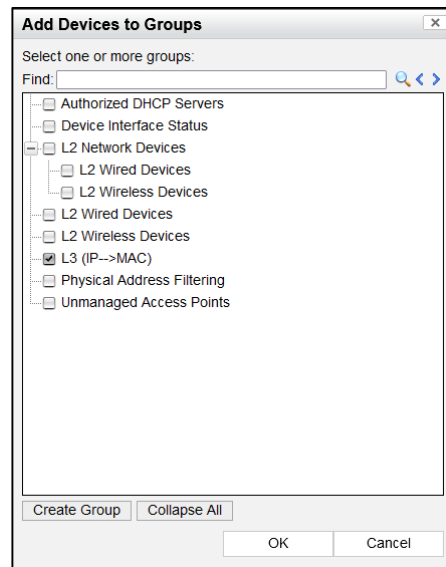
Add Devices to Groups

Select one or more groups:

Find:

Authorized DHCP Servers
Device Interface Status
L2 Network Devices
L2 Wired Devices
L2 Wireless Devices
L2 Wired Devices
L2 Wireless Devices
L3 (IP-->MAC)
Physical Address Filtering
Unmanaged Access Points

Create Group
Collapse All
OK
Cancel